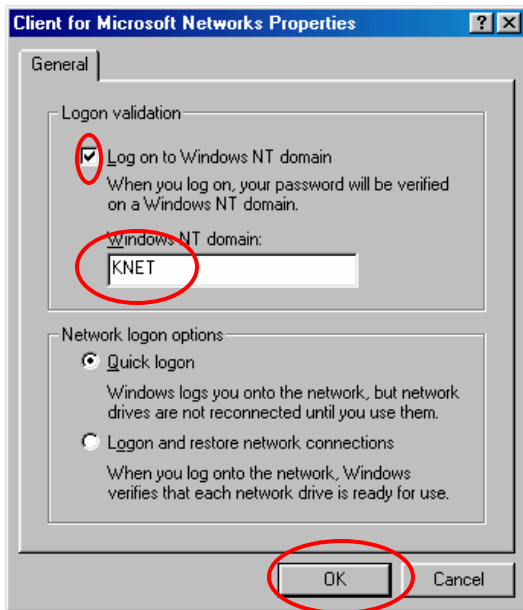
Client for Microsoft Networks Properties

?
X

General

Logon validation

Log on to Windows NT domain

When you log on, your password will be verified on a Windows NT domain.

Windows NT domain:

KNET

Network logon options

Quick logon

Windows logs you onto the network, but network drives are not reconnected until you use them.

Logon and restore network connections

When you log onto the network, Windows verifies that each network drive is ready for use.

OK

Cancel